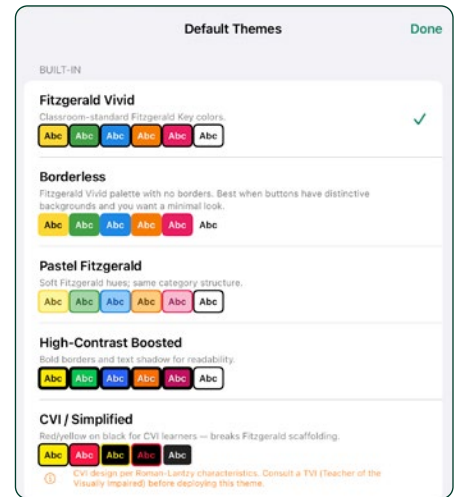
Default Themes

Done

BUILT-IN

Fitzgerald Vivid

Classroom-standard Fitzgerald Key colors.

Abc Abc Abc Abc Abc Abc

Borderless

Fitzgerald Vivid palette with no borders. Best when buttons have distinctive backgrounds and you want a minimal look.

Abc Abc Abc Abc Abc Abc

Pastel Fitzgerald

Soft Fitzgerald hues; same category structure.

Abc Abc Abc Abc Abc Abc

High-Contrast Boosted

Bold borders and text shadow for readability.

Abc Abc Abc Abc Abc Abc

CVI / Simplified

Red/yellow on black for CVI learners — breaks Fitzgerald scaffolding.

Abc Abc Abc Abc Abc

CVI design per Roman-Lantzy characteristics. Consult a TVI (Teacher of the Visually Impaired) before deploying this theme.